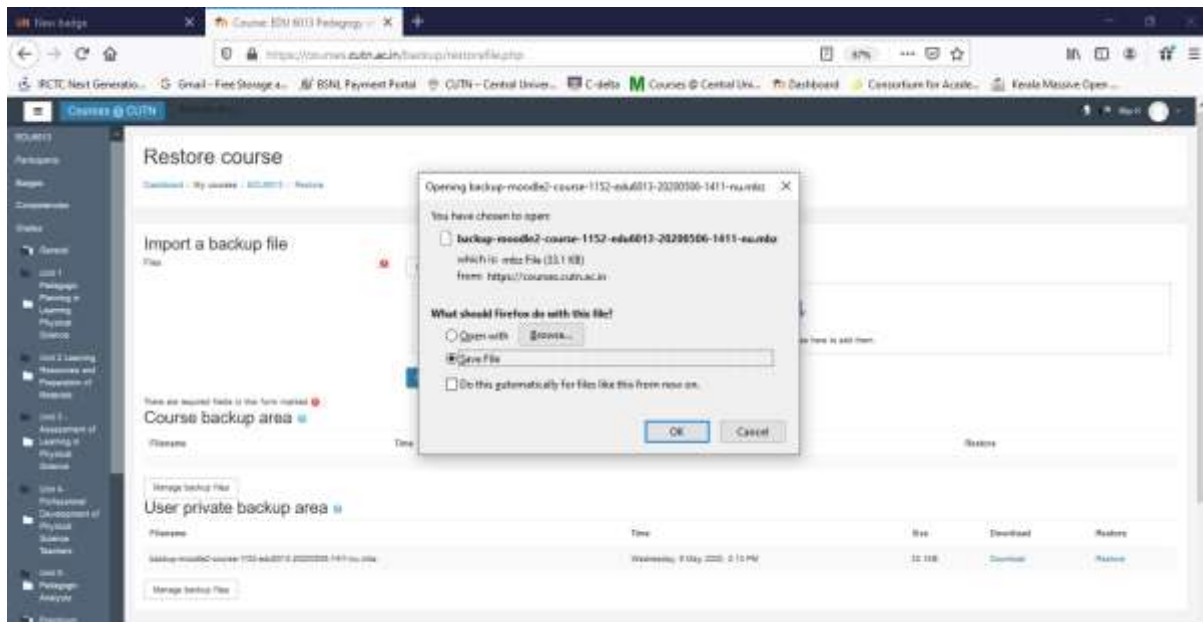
New badge
Course: EDU 6013 Pedagogy
https://courses.cutn.ac.in/backup/restorefile.php
67%
IRCTC Next Generatio... Gmail - Free Storage a... BSNL Payment Portal CUTN - Central Univer... C-delta Courses @ Central Uni... Dashboard Consortium for Acade... Kerala Massive Open...
Courses @ CUTN
EDU6013
Participants
Badges
Competencies
Grades
General
Unit 1 Pedagogic Planning in Learning Physical Science
Unit 2 Learning Resources and Preparation of Materials
Unit 3 Assessment of Learning in Physical Science
Unit 4 Professional Development of Physical Science Teachers
Unit 5 Pedagogic Analysis

Restore course
Dashboard / My courses / EDU6013 / Restore

Import a backup file
Files

You can drag and drop files here to add them.

There are required fields in this form marked
Course backup area
Filename
Time
Restore

Manage backup files
User private backup area
Filename
Time
Size
Download
Restore
backup-moodle2-course-1152-edu6013-20200506-1411-nu.mbz
Wednesday, 6 May 2020, 2:13 PM
33.1KB
Download
Restore
Manage backup files

Opening backup-moodle2-course-1152-edu6013-20200506-1411-nu.mbz
You have chosen to open:
backup-moodle2-course-1152-edu6013-20200506-1411-nu.mbz
which is: mbz File (33.1 KB)
from: https://courses.cutn.ac.in
What should Firefox do with this file?
Open with Browse...
Save File
Do this automatically for files like this from now on.
OK Cancel